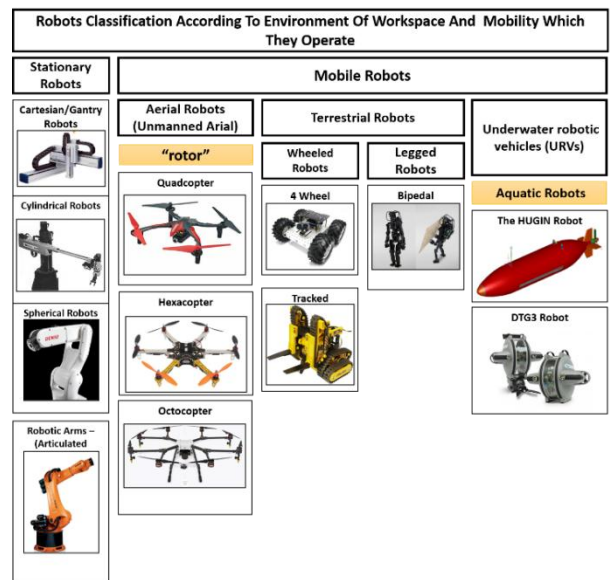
Robots Classification According To Environment Of Workspace And Mobility Which They Operate

Stationary Robots

Cartesian/Gantry Robots

Cylindrical Robots

Spherical Robots

Robotic Arms – (Articulated

Mobile Robots

Aerial Robots (Unmanned Arial)

"rotor"

Quadcopter

Hexacopter

Octocopter

Terrestrial Robots

Wheeled Robots

4 Wheel

Tracked

Legged Robots

Bipedal

Underwater robotic vehicles (URVs)

Aquatic Robots

The HUGIN Robot

DTG3 Robot